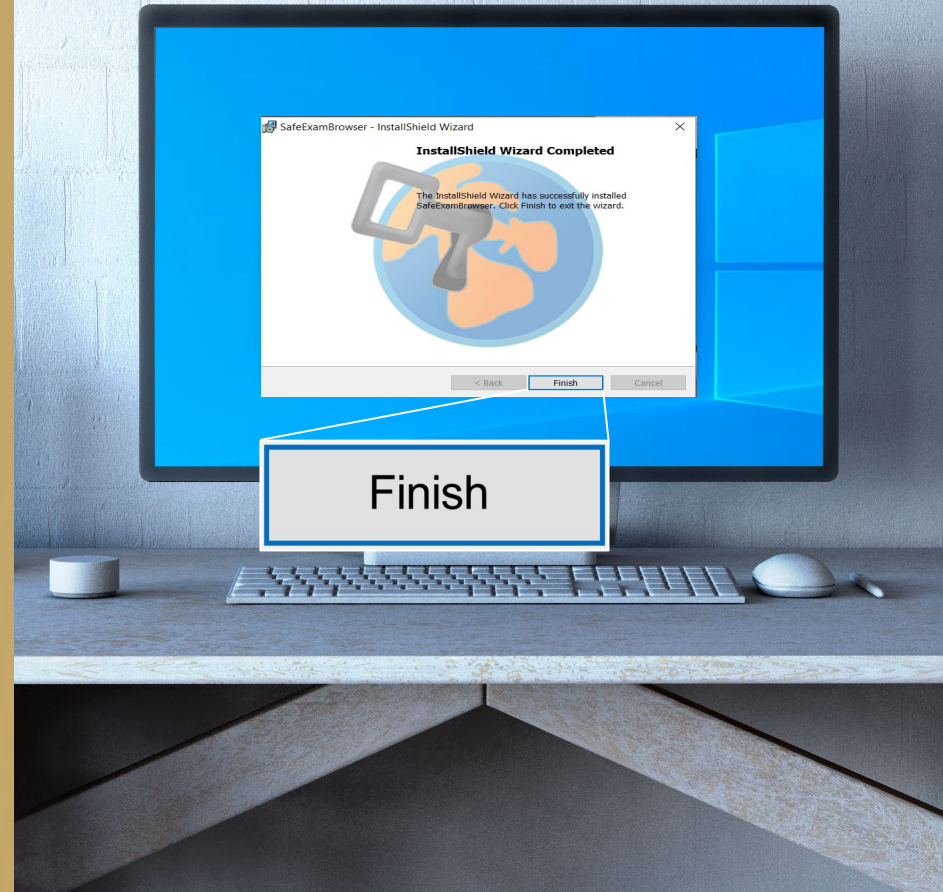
SafeExamBrowser - InstallShield Wizard
×
InstallShield Wizard Completed
The InstallShield Wizard has successfully installed SafeExamBrowser. Click Finish to exit the wizard.
< Back
Finish
Cancel
Finish